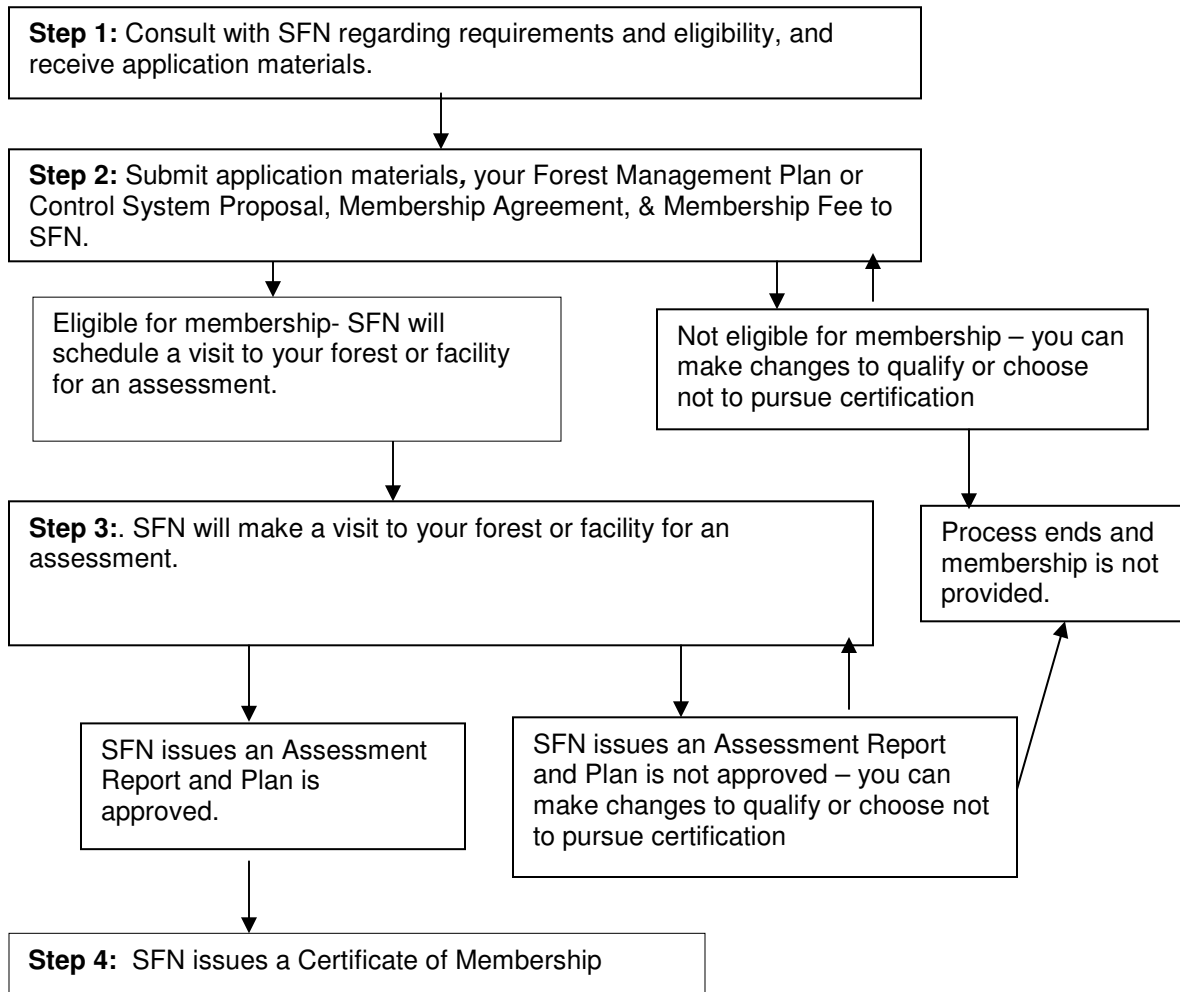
**Step 1:** Consult with SFN regarding requirements and eligibility, and receive application materials.

**Step 2:** Submit application materials**,** your Forest Management Plan or Control System Proposal, Membership Agreement, & Membership Fee to SFN.

Eligible for membership- SFN will schedule a visit to your forest or facility for an assessment.

Not eligible for membership – you can make changes to qualify or choose not to pursue certification

**Step 3:**. SFN will make a visit to your forest or facility for an assessment.

Process ends and membership is not provided.

SFN issues an Assessment Report and Plan is approved.

SFN issues an Assessment Report and Plan is not approved – you can make changes to qualify or choose not to pursue certification

**Step 4:** SFN issues a Certificate of Membership